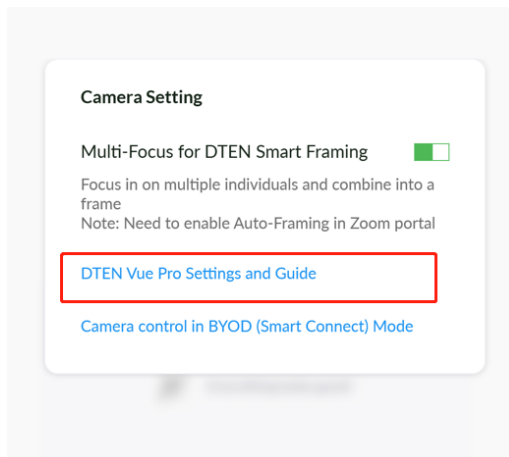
Camera Setting

Multi-Focus for DTEN Smart Framing

Focus in on multiple individuals and combine into a frame
Note: Need to enable Auto-Framing in Zoom portal

DTEN Vue Pro Settings and Guide

Camera control in BYOD (Smart Connect) Mode